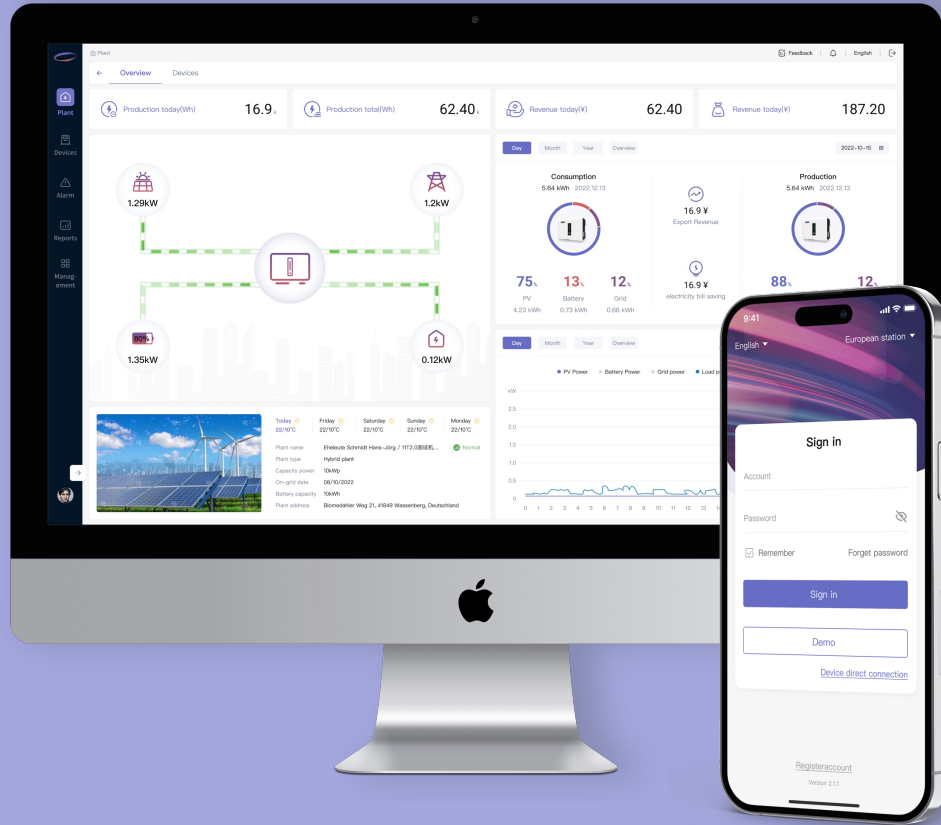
Plant

Feedback | English

Overview Devices

Plant
Devices
Alarm
Reports
Management

Production today(Wh) 16.9k
Production total(Wh) 62.40k
Revenue today(¥) 62.40
Revenue today(¥) 187.20

1.29kW
1.2kW
80%
1.35kW
0.12kW

Day Month Year Overview 2022-10-15

Consumption
5.64 kWh 2022.12.13

75% PV 4.23 kWh
13% Battery 0.73 kWh
12% Grid 0.68 kWh

16.9 ¥
Export Revenue

16.9 ¥
electricity bill saving

Production
5.64 kWh 2022.12.13

88%
12%

Day Month Year Overview

PV Power Battery Power Grid power Load p

kW
2.5
2.0
1.5
1.0
0.5
0
0 1 2 3 4 5 6 7 8 9 10 11 12 13 14

| Today 22/10°C | Friday 22/10°C | Saturday 22/10°C | Sunday 22/10°C | Monday 22/10°C |
|---|---|---|---|---|

Plant name Eheleute Schmidt Hans-Jörg / 11T2.0测试机... Normal
Plant type Hybrid plant
Capacity power 10kWp
On-grid date 08/10/2022
Battery capacity 10kWh
Plant address Blomedahler Weg 21, 41849 Wassenberg, Deutschland

9:41
English
European station

Sign in
Account
Password
Remember Forget password
Sign in
Demo
Device direct connection

Registeraccount
Version 2.1.1